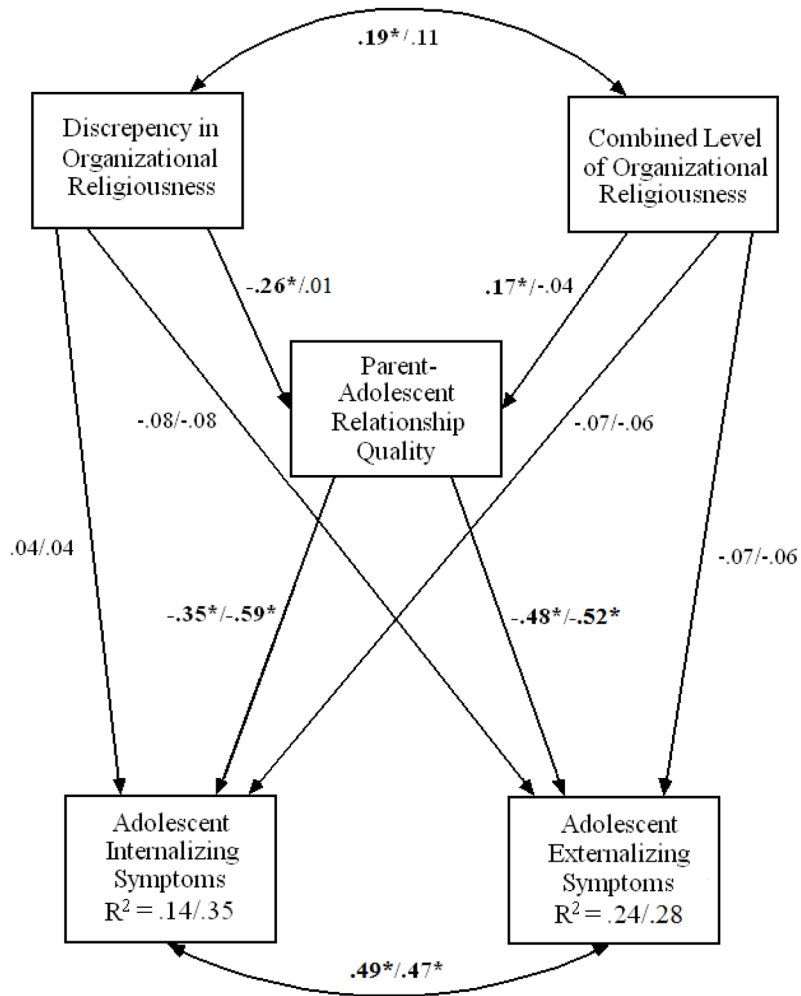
.19*/.11

Discrepancy in Organizational Religiousness

Combined Level of Organizational Religiousness

-.26*/.01

.17*/-.04

Parent-Adolescent Relationship Quality

-.08/-.08

-.07/-.06

.04/.04

-.07/-.06

-.35*/-.59*

-.48*/-.52*

Adolescent Internalizing Symptoms $R^2 = .14/.35$

Adolescent Externalizing Symptoms $R^2 = .24/.28$

.49*/.47*